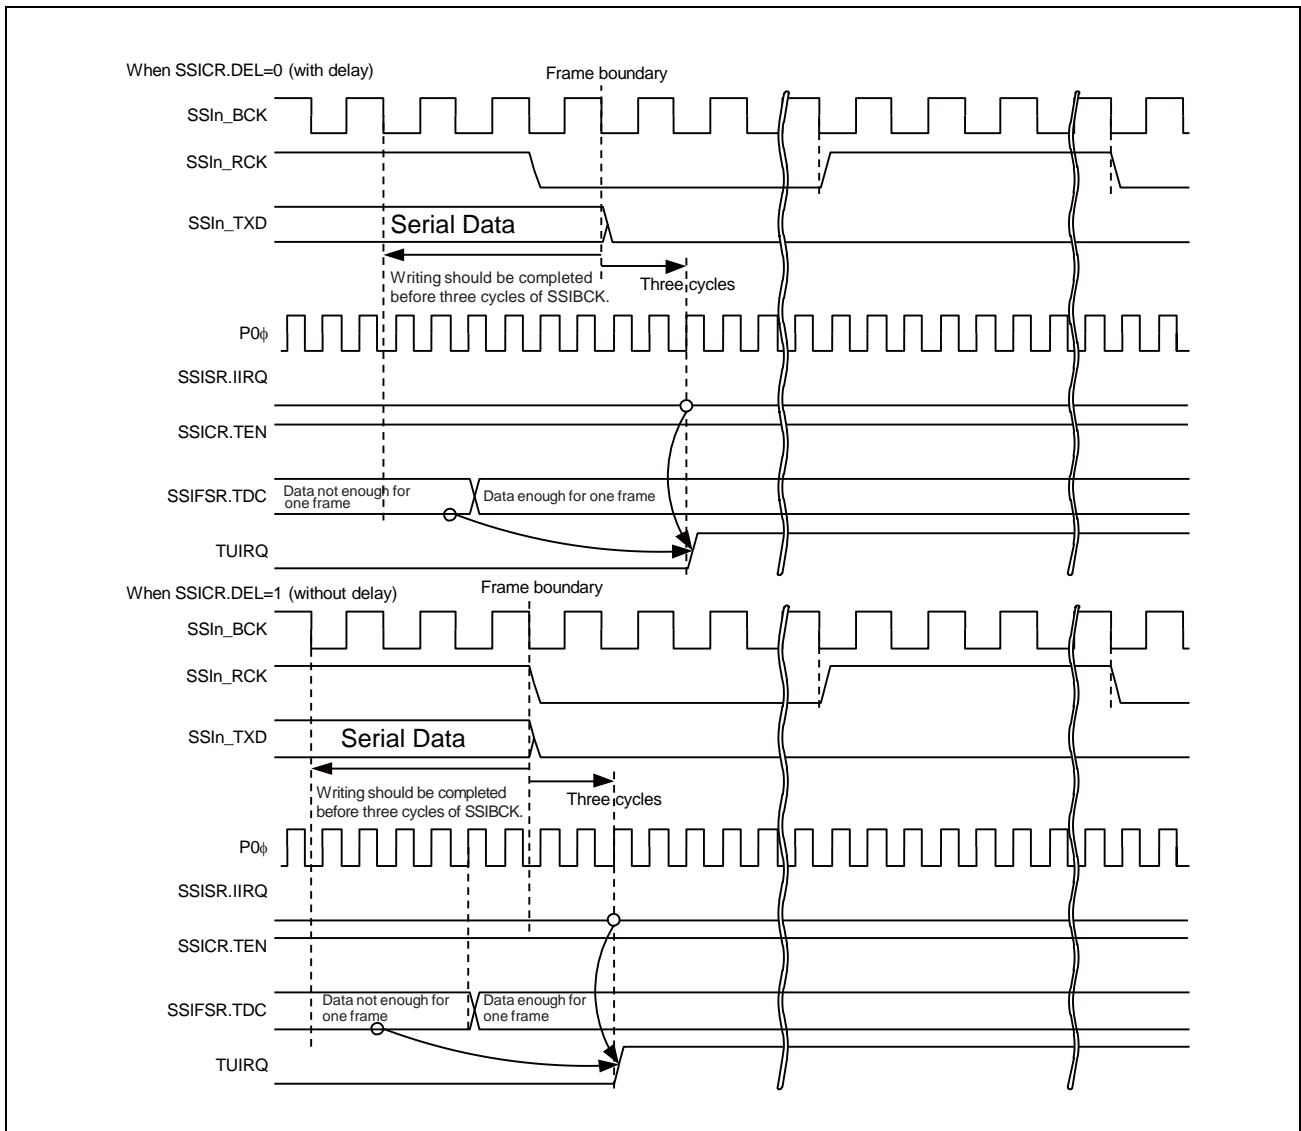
When SSICR.DEL=0 (with delay)

Frame boundary

SSIn_BCK

SSIn_RCK

SSIn_TXD

Serial Data

Writing should be completed before three cycles of SSIBCK.

Three cycles

P0$\phi$

SSISR.IIRQ

SSICR.TEN

SSIFSR.TDC

Data not enough for one frame

Data enough for one frame

TUIRQ

When SSICR.DEL=1 (without delay)

Frame boundary

SSIn_BCK

SSIn_RCK

SSIn_TXD

Serial Data

Writing should be completed before three cycles of SSIBCK.

Three cycles

P0$\phi$

SSISR.IIRQ

SSICR.TEN

SSIFSR.TDC

Data not enough for one frame

Data enough for one frame

TUIRQ